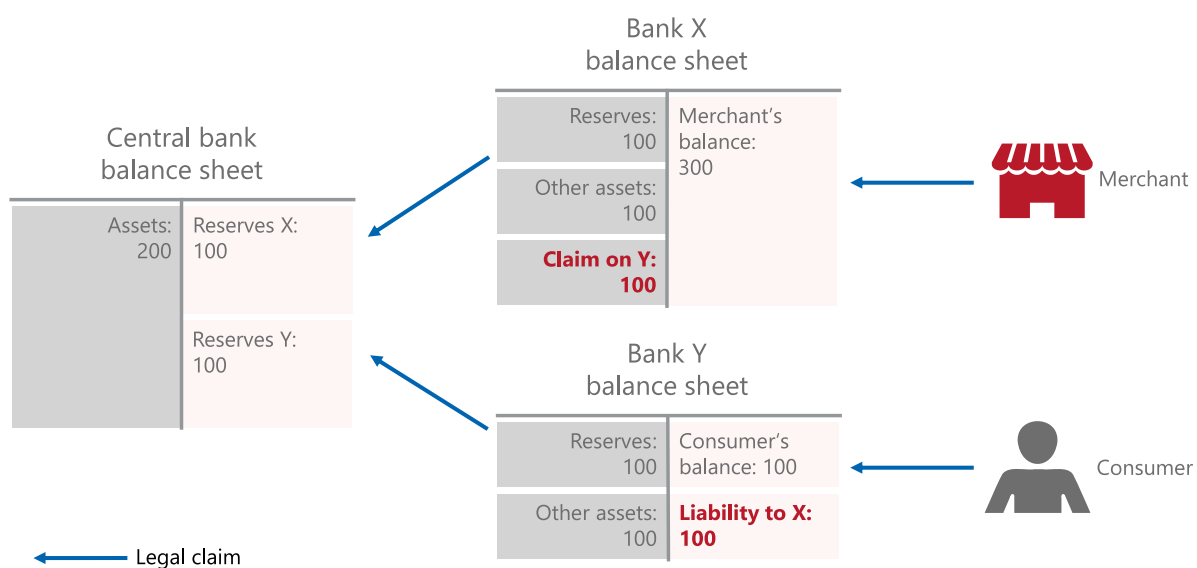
Central bank
balance sheet

| Assets: 200 | Reserves X: 100 |
|---|---|
| | Reserves Y: 100 |

Bank X
balance sheet

| Reserves: 100 | Merchant's balance: 300 |
|---|---|
| Other assets: 100 | |
| **Claim on Y: 100** | |

Merchant

Bank Y
balance sheet

| Reserves: 100 | Consumer's balance: 100 |
|---|---|
| Other assets: 100 | **Liability to X: 100** |

Consumer

Legal claim